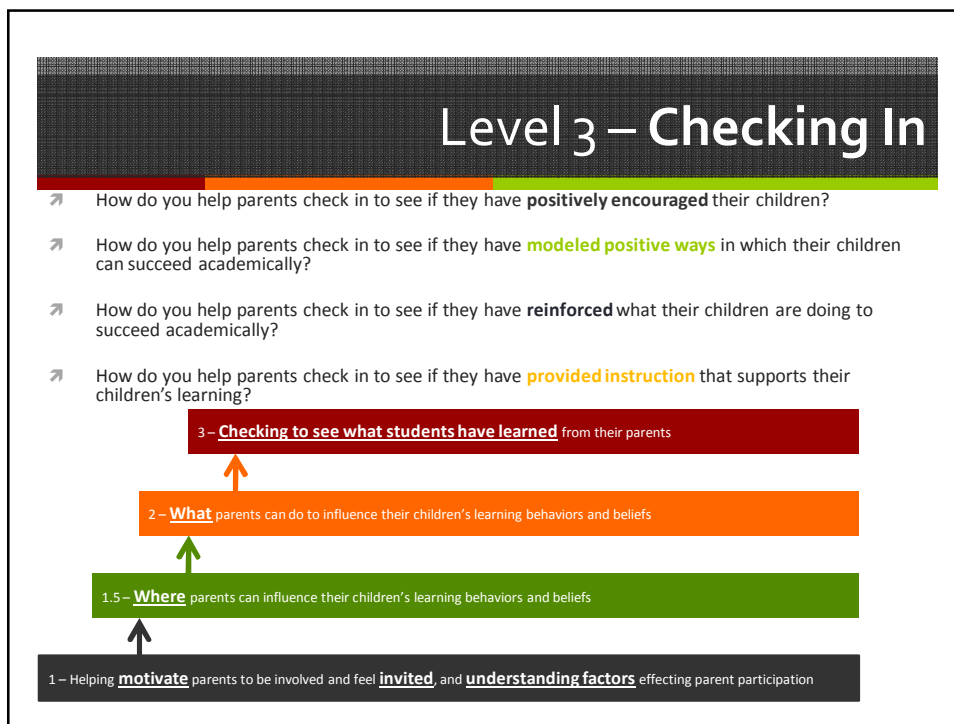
Level 3 – Checking In

How do you help parents check in to see if they have positively encouraged their children?

How do you help parents check in to see if they have modeled positive ways in which their children can succeed academically?

How do you help parents check in to see if they have reinforced what their children are doing to succeed academically?

How do you help parents check in to see if they have provided instruction that supports their children's learning?

3 – Checking to see what students have learned from their parents

2 – What parents can do to influence their children's learning behaviors and beliefs

1.5 – Where parents can influence their children's learning behaviors and beliefs

1 – Helping motivate parents to be involved and feel invited, and understanding factors effecting parent participation